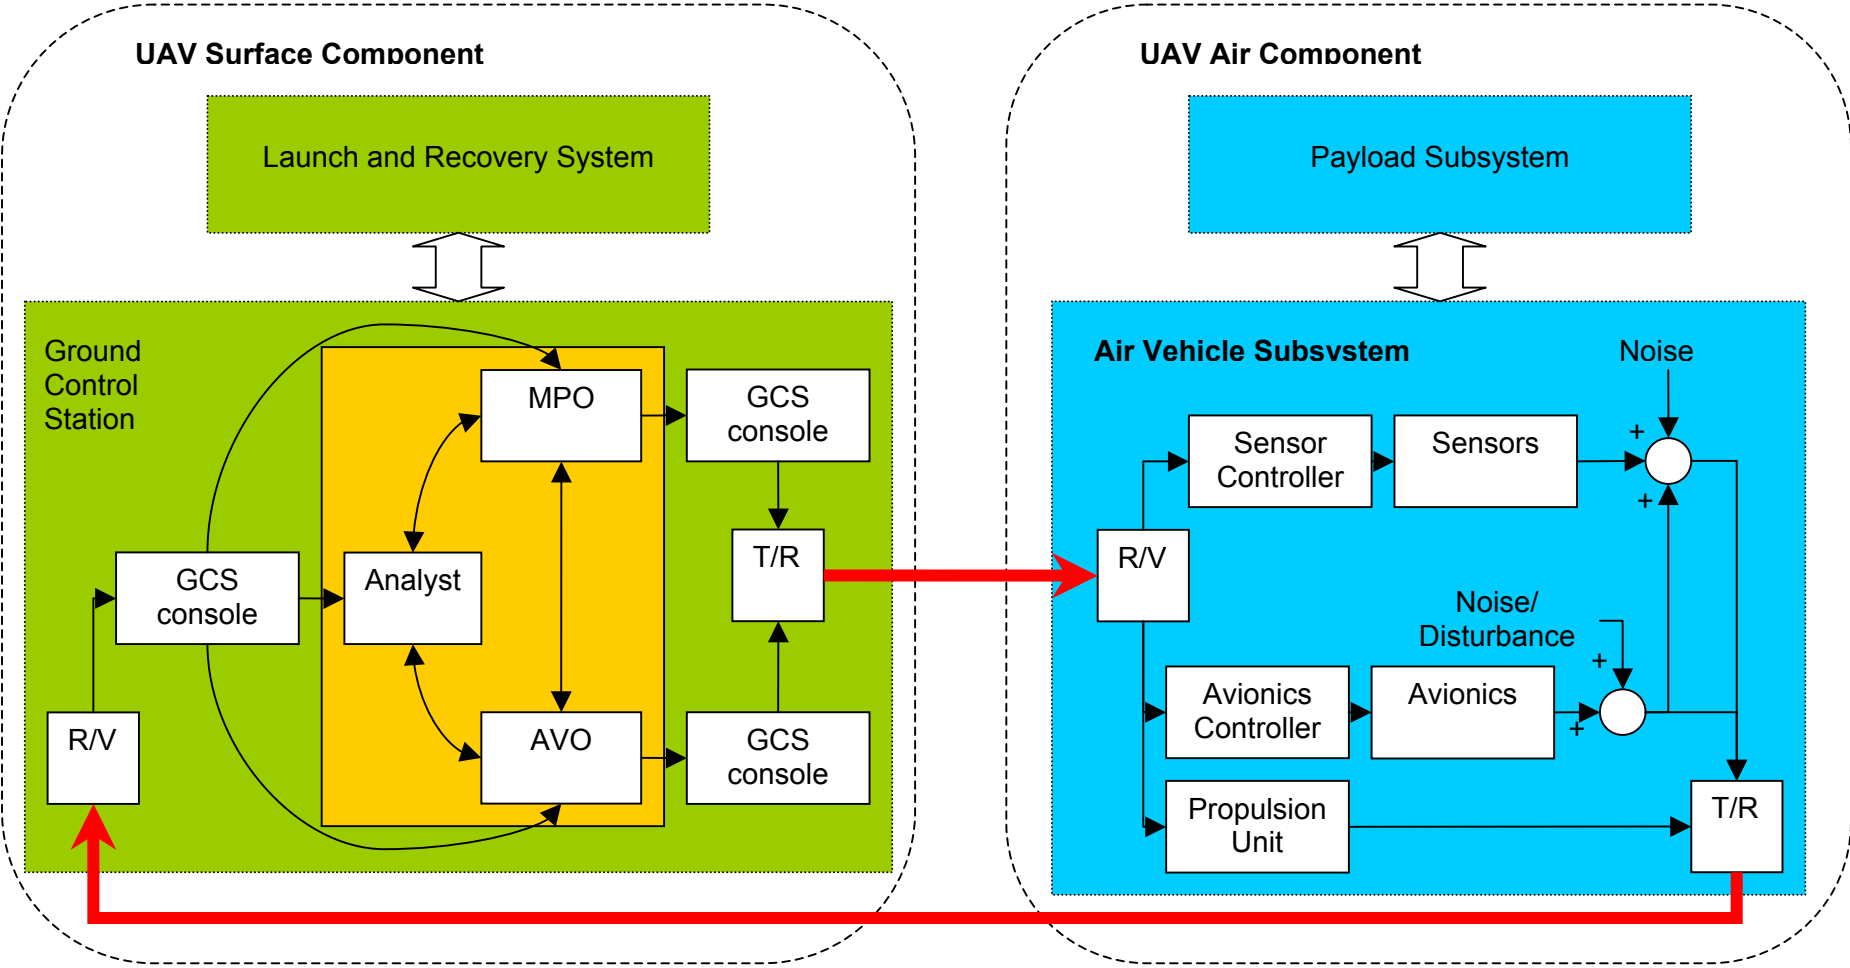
UAV Surface Component

Launch and Recovery System

Ground Control Station

MPO

GCS console

Analyst

GCS console

T/R

R/V

AVO

GCS console

UAV Air Component

Payload Subsystem

Air Vehicle Subsystem

Noise

Sensor Controller

Sensors

+

+

R/V

Noise/ Disturbance

+

Avionics Controller

Avionics

+

Propulsion Unit

T/R